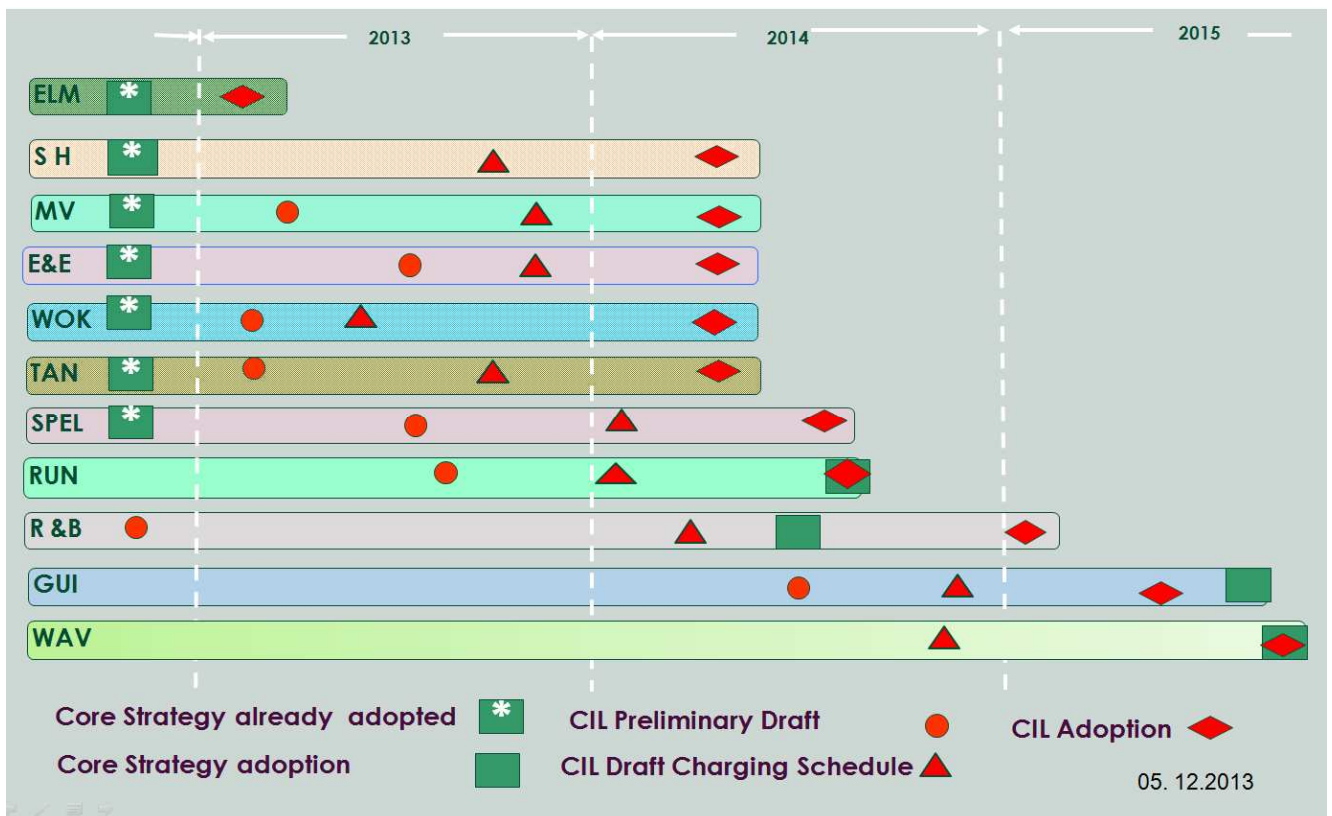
2013

2014

2015

ELM

S H

MV

E&E

WOK

TAN

SPEL

RUN

R &B

GUI

WAV

Core Strategy already adopted

CIL Preliminary Draft

CIL Adoption

Core Strategy adoption

CIL Draft Charging Schedule

05. 12.2013